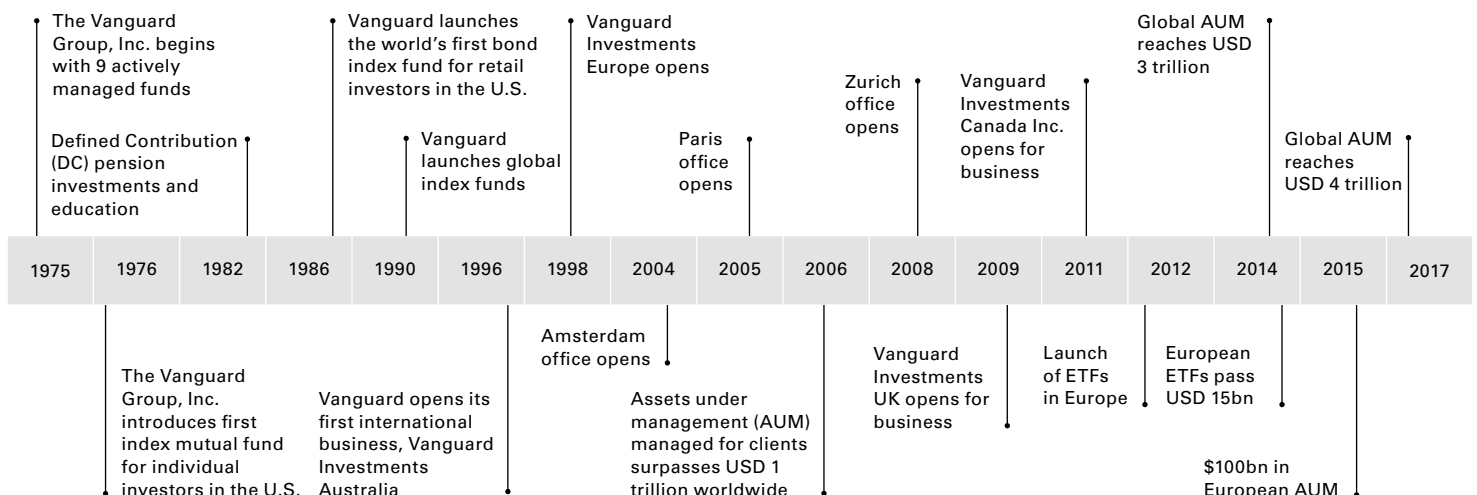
The Vanguard Group, Inc. begins with 9 actively managed funds

Defined Contribution (DC) pension investments and education

Vanguard launches the world's first bond index fund for retail investors in the U.S.

Vanguard launches global index funds

Vanguard Investments Europe opens

Paris office opens

Zurich office opens

Vanguard Investments Canada Inc. opens for business

Global AUM reaches USD 3 trillion

Global AUM reaches USD 4 trillion

| 1975 | 1976 | 1982 | 1986 | 1990 | 1996 | 1998 | 2004 | 2005 | 2006 | 2008 | 2009 | 2011 | 2012 | 2014 | 2015 | 2017 |
|---|---|---|---|---|---|---|---|---|---|---|---|---|---|---|---|---|

The Vanguard Group, Inc. introduces first index mutual fund for individual investors in the U.S.

Vanguard opens its first international business, Vanguard Investments Australia

Amsterdam office opens

Assets under management (AUM) managed for clients surpasses USD 1 trillion worldwide

Vanguard Investments UK opens for business

Launch of ETFs in Europe

European ETFs pass USD 15bn

$100bn in European AUM